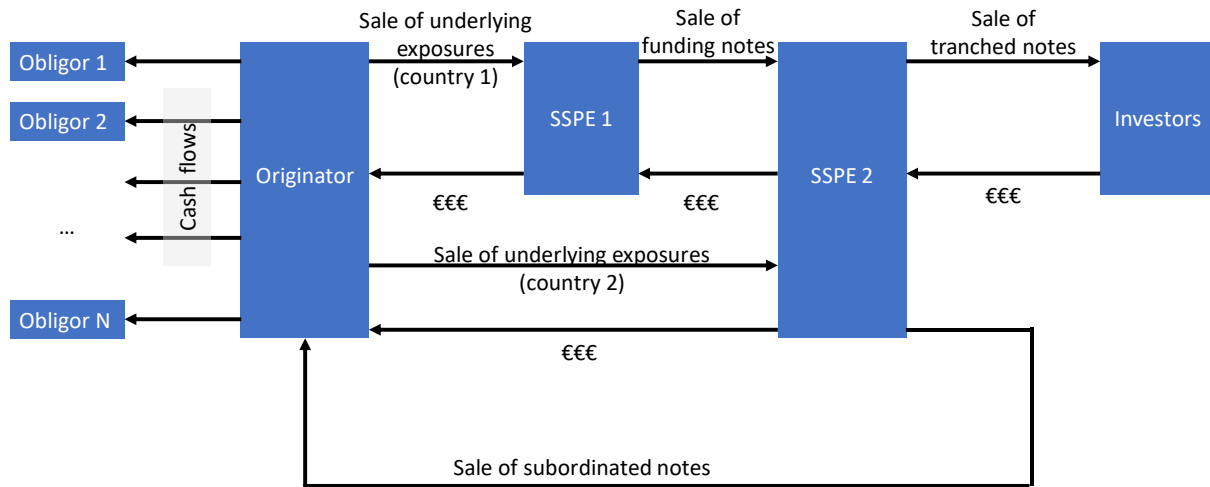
Obligor 1

Obligor 2

…

Obligor N

Cash flows

Originator

Sale of underlying exposures (country 1)

SSPE 1

Sale of funding notes

SSPE 2

Sale of tranched notes

Investors

€€€

€€€

€€€

Sale of underlying exposures (country 2)

€€€

Sale of subordinated notes